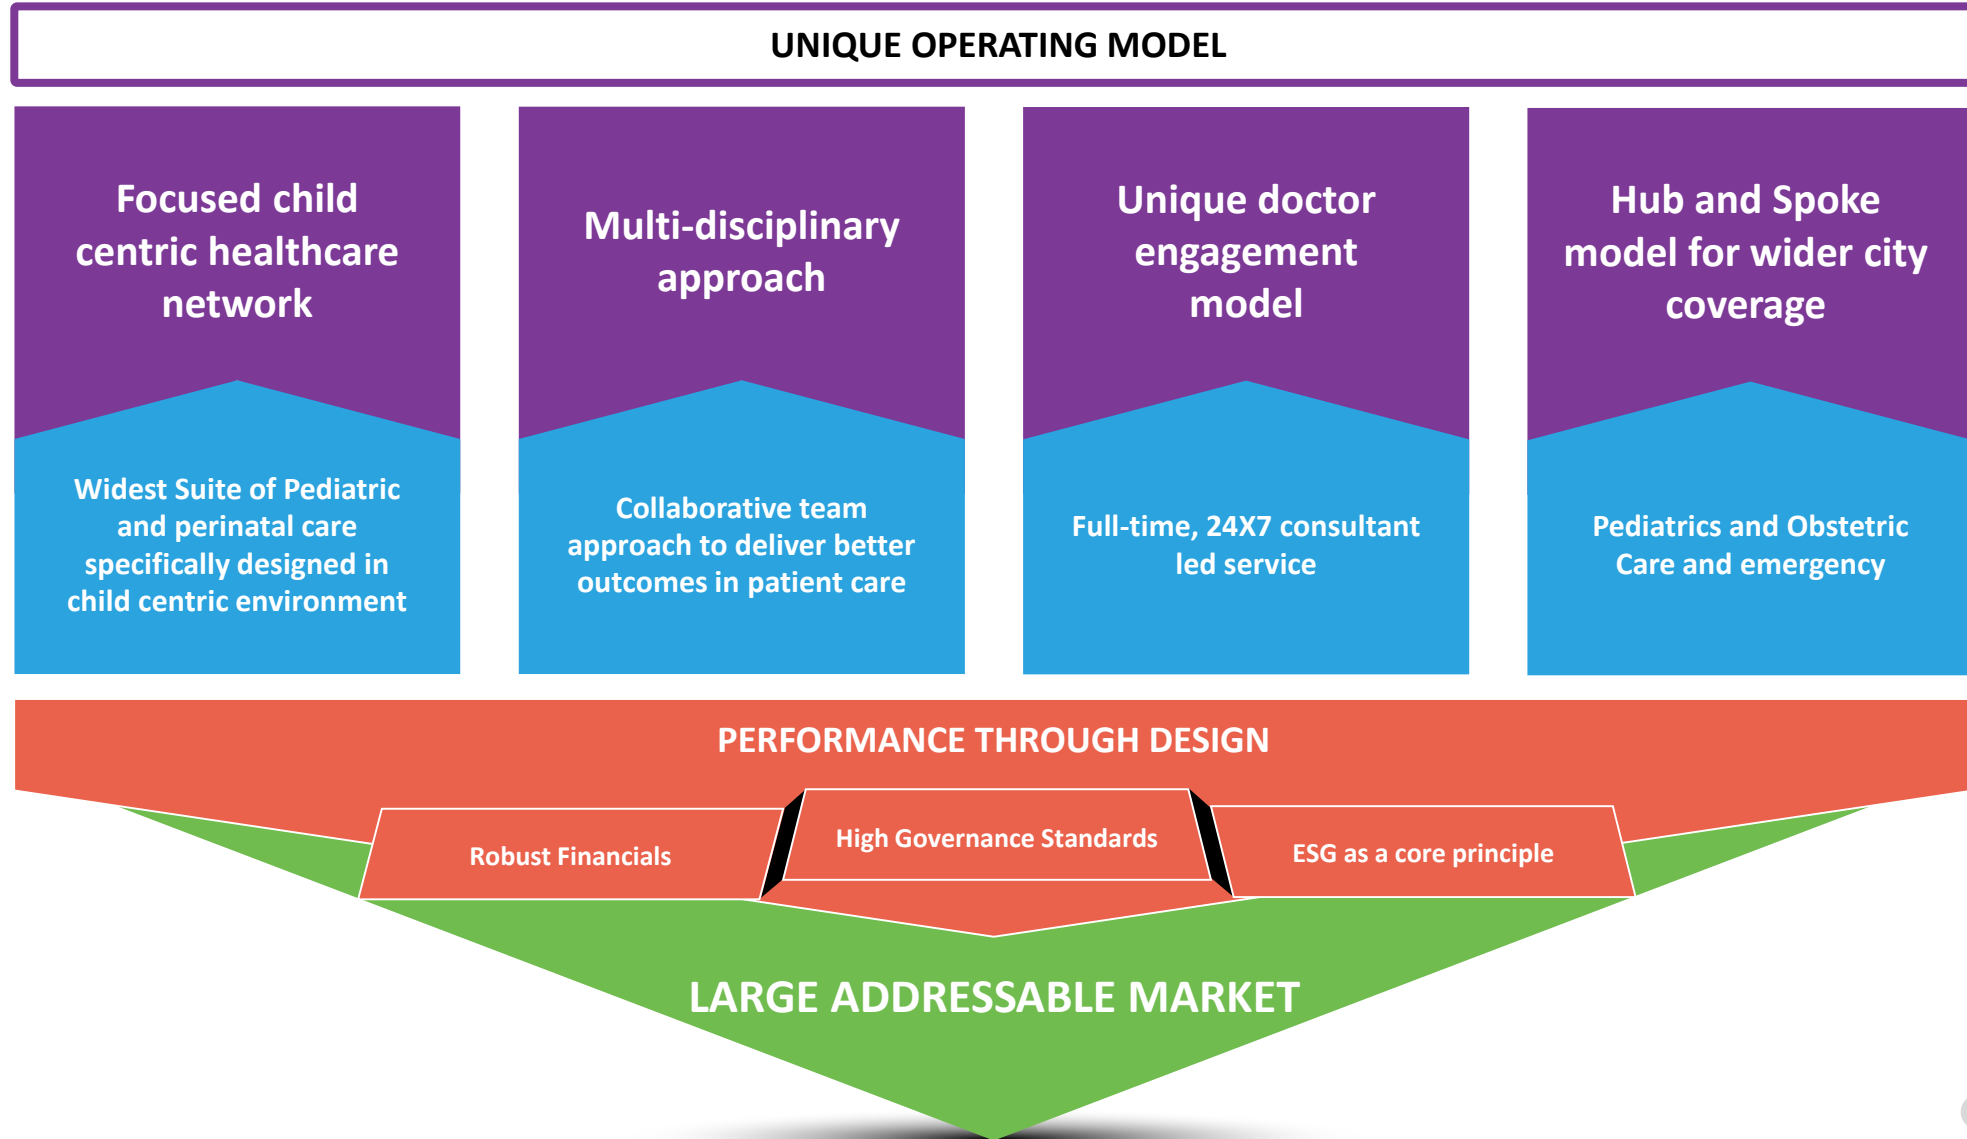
UNIQUE OPERATING MODEL

Focused child centric healthcare network

Widest Suite of Pediatric and perinatal care specifically designed in child centric environment

Multi-disciplinary approach

Collaborative team approach to deliver better outcomes in patient care

Unique doctor engagement model

Full-time, 24X7 consultant led service

Hub and Spoke model for wider city coverage

Pediatrics and Obstetric Care and emergency

PERFORMANCE THROUGH DESIGN

Robust Financials

High Governance Standards

ESG as a core principle

LARGE ADDRESSABLE MARKET